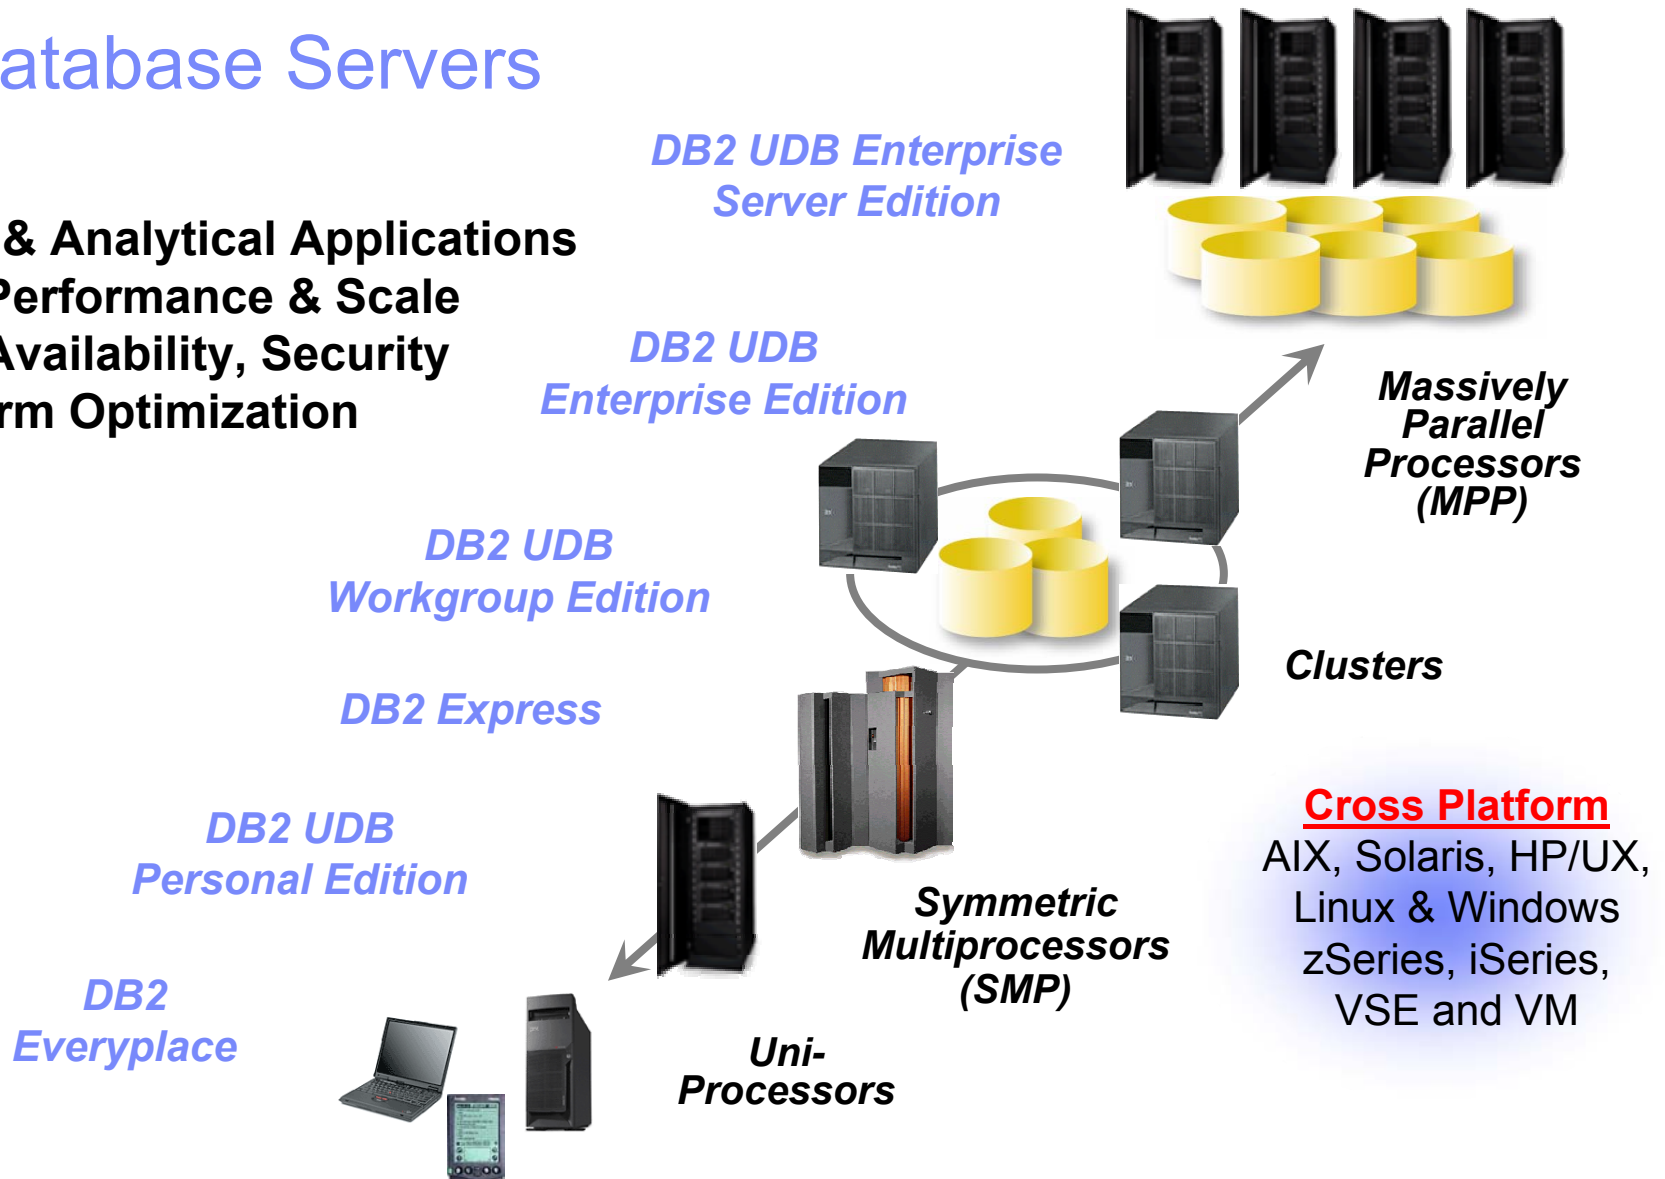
atabase Servers

& Analytical Applications
erformance & Scale
vailability, Security
rm Optimization

DB2 UDB Enterprise Server Edition

DB2 UDB Enterprise Edition

DB2 UDB Workgroup Edition

DB2 Express

DB2 UDB Personal Edition

DB2 Everyplace

Massively Parallel Processors (MPP)

Clusters

Symmetric Multiprocessors (SMP)

Uni-Processors

Cross Platform
AIX, Solaris, HP/UX, Linux & Windows zSeries, iSeries, VSE and VM